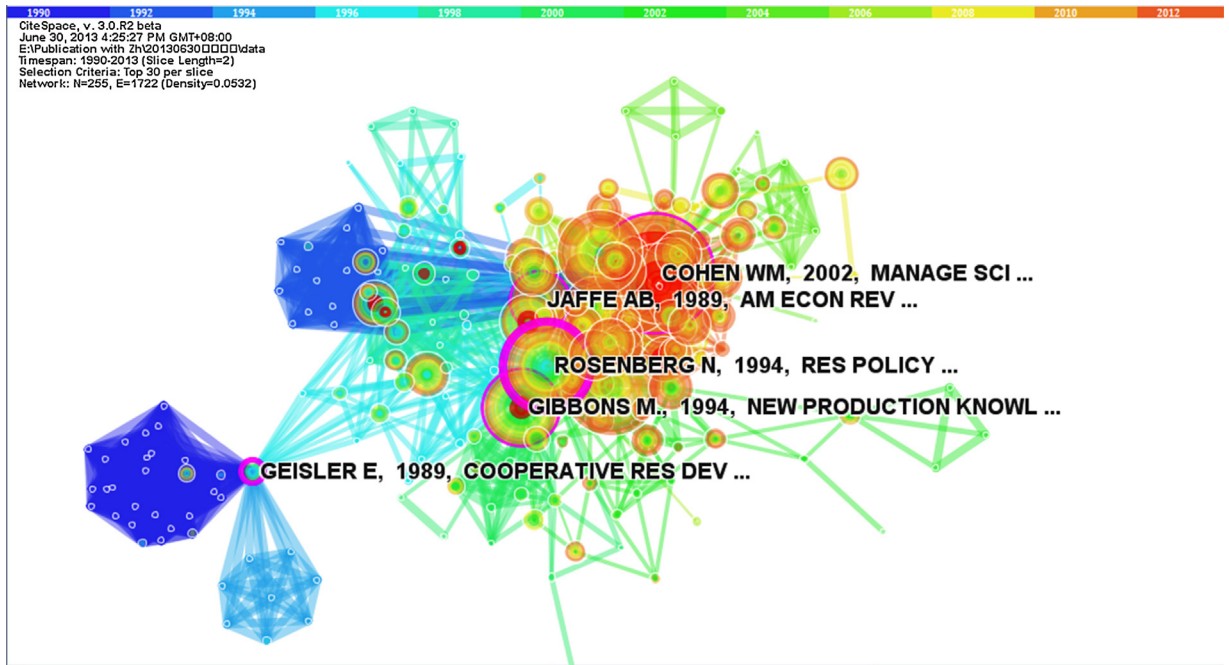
1990 1992 1994 1996 1998 2000 2002 2004 2006 2008 2010 2012

CiteSpace, v. 3.0.R2 beta
June 30, 2013 4:25:27 PM GMT+08:00
E:\Publication with Zh\20130630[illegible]\data
Timespan: 1990-2013 (Slice Length=2)
Selection Criteria: Top 30 per slice
Network: N=255, E=1722 (Density=0.0532)

COHEN WM, 2002, MANAGE SCI ...
JAFFE AB, 1989, AM ECON REV ...
ROSENBERG N, 1994, RES POLICY ...
GIBBONS M., 1994, NEW PRODUCTION KNOWL ...
GEISLER E, 1989, COOPERATIVE RES DEV ...